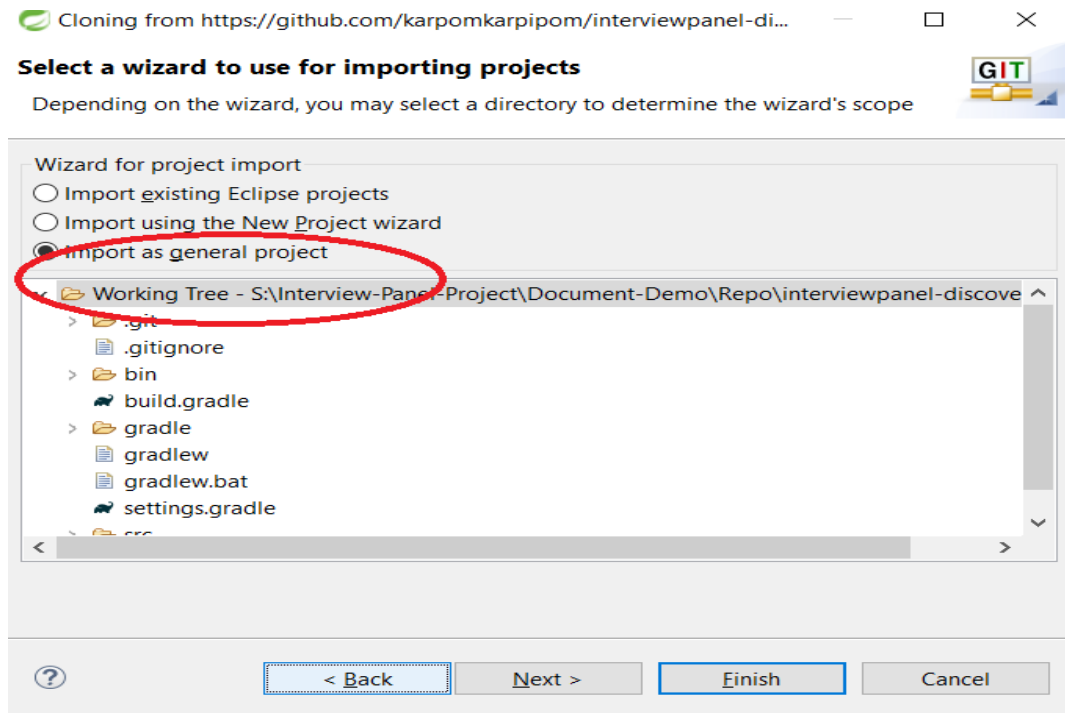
Cloning from https://github.com/karpomkarpipom/interviewpanel-di...

Select a wizard to use for importing projects

Depending on the wizard, you may select a directory to determine the wizard's scope

GIT

Wizard for project import

Import existing Eclipse projects

Import using the New Project wizard

Import as general project

Working Tree - S:\Interview-Panel-Project\Document-Demo\Repo\interviewpanel-discove

.git

.gitignore

bin

build.gradle

gradle

gradlew

gradlew.bat

settings.gradle

src

?

< Back

Next >

Finish

Cancel